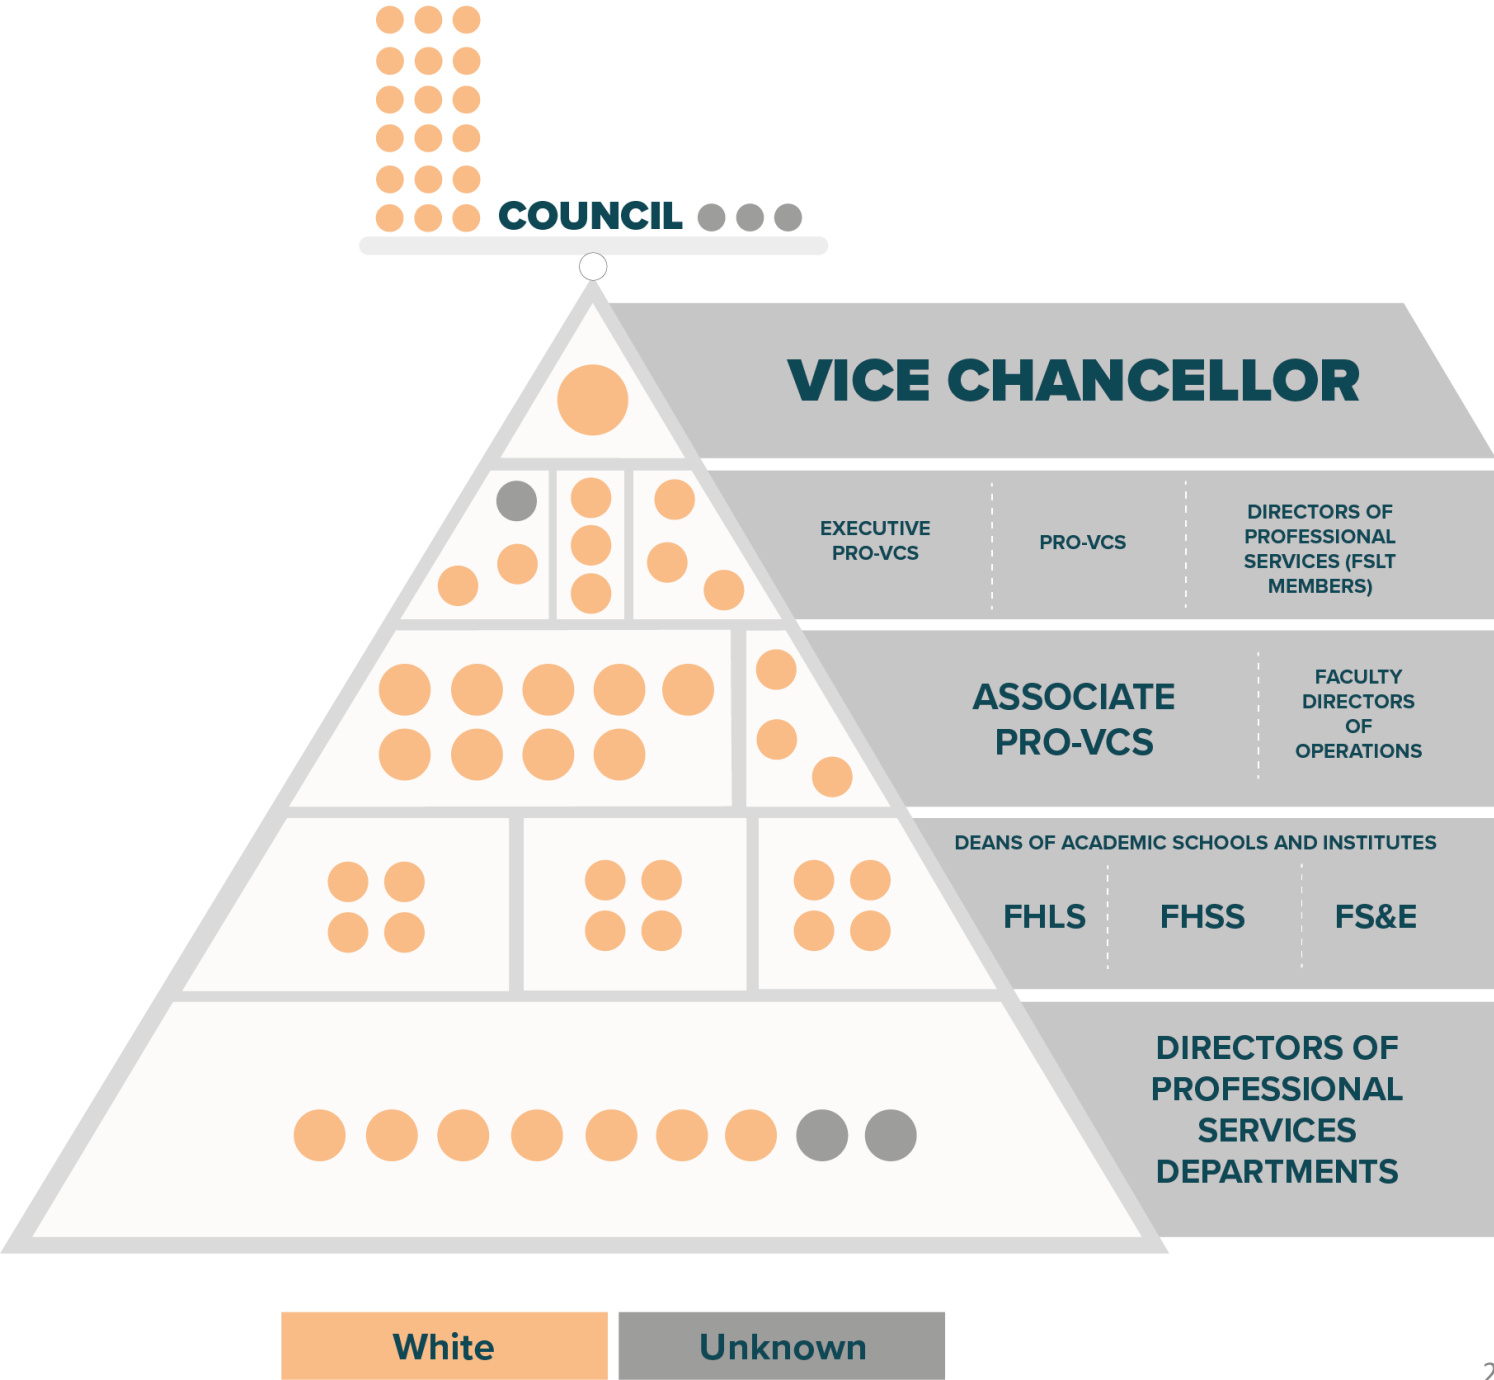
COUNCIL

VICE CHANCELLOR

EXECUTIVE PRO-VCS

PRO-VCS

DIRECTORS OF PROFESSIONAL SERVICES (FSLT MEMBERS)

ASSOCIATE PRO-VCS

FACULTY DIRECTORS OF OPERATIONS

DEANS OF ACADEMIC SCHOOLS AND INSTITUTES

FHLS

FHSS

FS&E

DIRECTORS OF PROFESSIONAL SERVICES DEPARTMENTS

White

Unknown